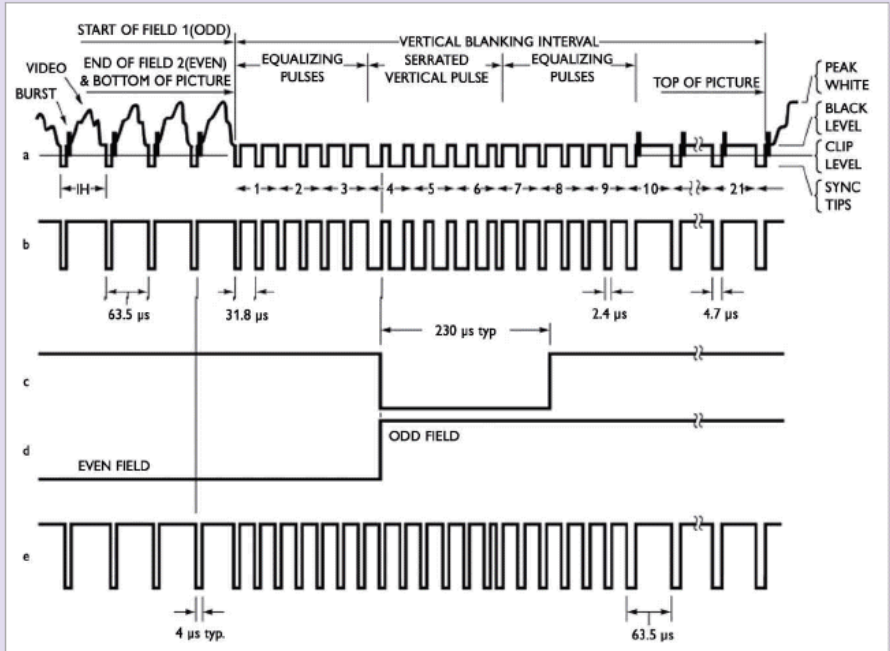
START OF FIELD 1(ODD)
VERTICAL BLANKING INTERVAL
VIDEO
BURST
END OF FIELD 2(EVEN) & BOTTOM OF PICTURE
EQUALIZING PULSES
SERRATED VERTICAL PULSE
EQUALIZING PULSES
TOP OF PICTURE
PEAK WHITE
BLACK LEVEL
CLIP LEVEL
SYNC TIPS
a
IH
1 2 3 4 5 6 7 8 9 10 21
b
63.5 µs
31.8 µs
2.4 µs
4.7 µs
230 µs typ
c
d
ODD FIELD
EVEN FIELD
e
4 µs typ.
63.5 µs